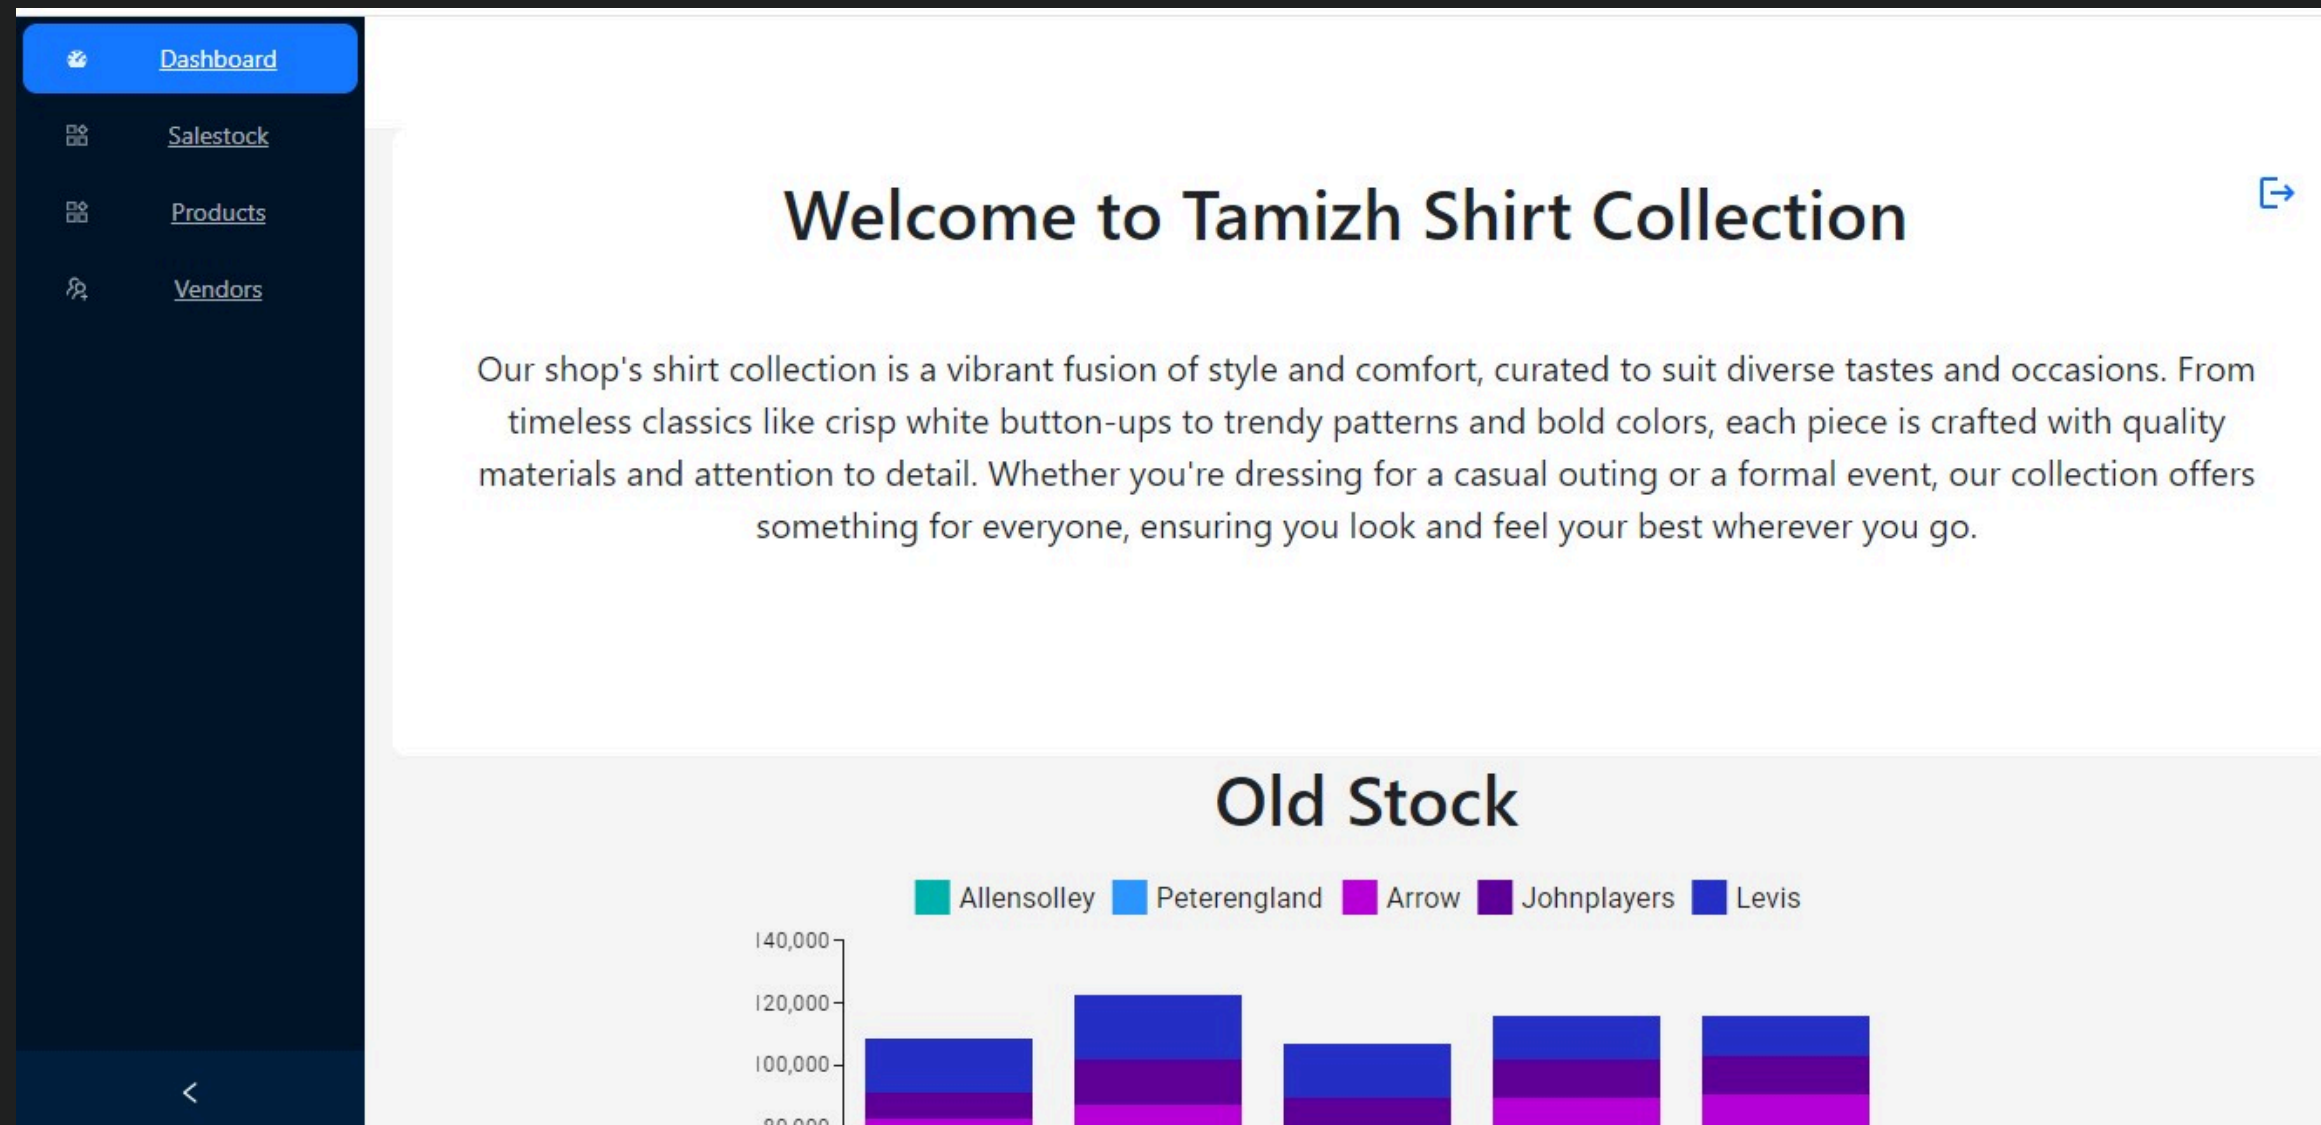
Dashboard

Salestock

Products

Vendors

<

Welcome to Tamizh Shirt Collection

Our shop's shirt collection is a vibrant fusion of style and comfort, curated to suit diverse tastes and occasions. From timeless classics like crisp white button-ups to trendy patterns and bold colors, each piece is crafted with quality materials and attention to detail. Whether you're dressing for a casual outing or a formal event, our collection offers something for everyone, ensuring you look and feel your best wherever you go.

Old Stock

Allensolley Peterengland Arrow Johnplayers Levis

140,000
120,000
100,000
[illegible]